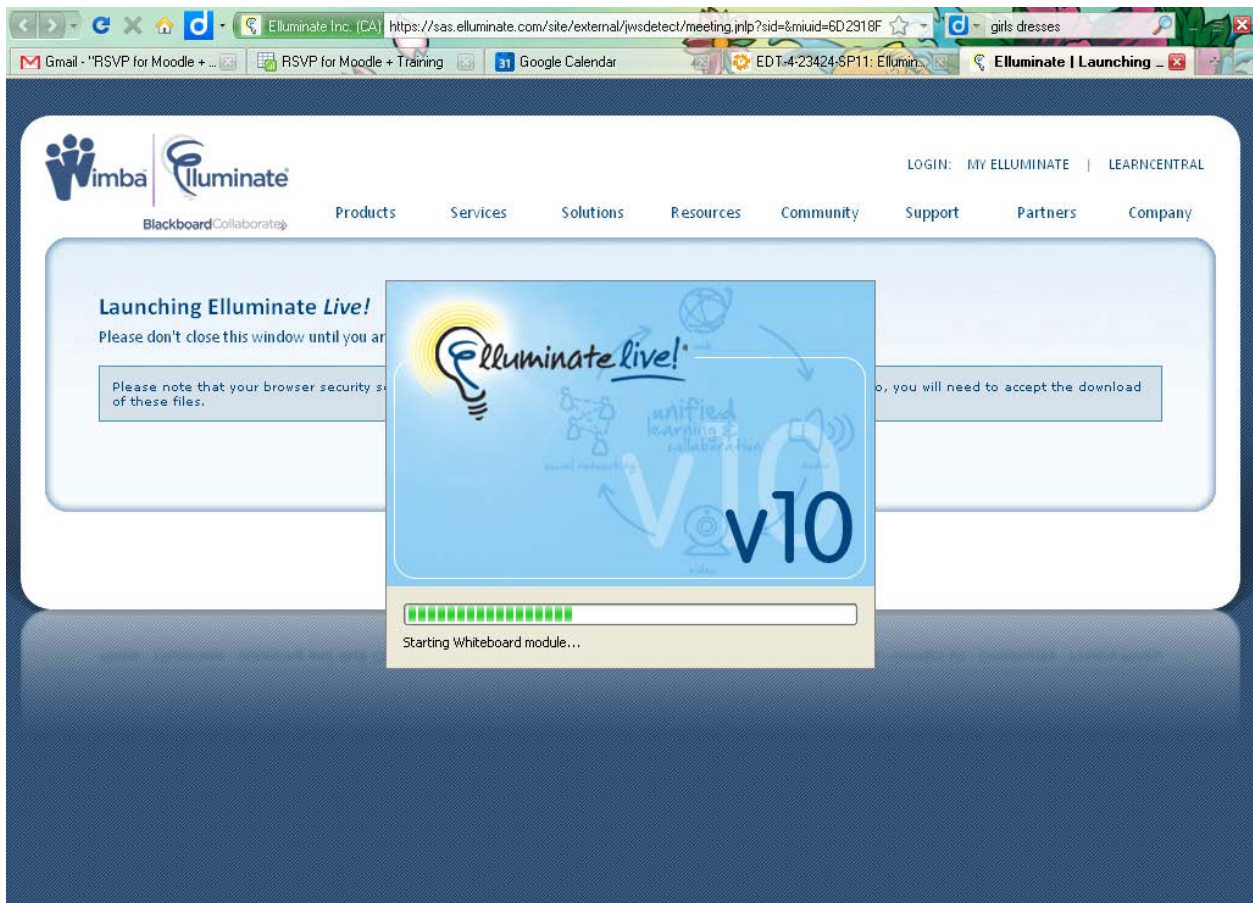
Elluminate Inc. (CA) https://sas.elluminate.com/site/external/jwsdetect/meeting.jnlp?sid=&miuid=6D2918F

girls dresses

Gmail - "RSVP for Moodle + ...

RSVP for Moodle + Training

31 Google Calendar

EDT-4-23424-SP11: Ellumin...

Elluminate | Launching ...

Wimba Elluminate

BlackboardCollaborate

LOGIN: MY ELLUMINATE | LEARNCENTRAL

Products Services Solutions Resources Community Support Partners Company

Launching Elluminate *Live!*

Please don't close this window until you ar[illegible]

Please note that your browser security s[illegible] o, you will need to accept the download of these files.

Elluminate live!

unified learning & collaboration

social networking

v10

Starting Whiteboard module...